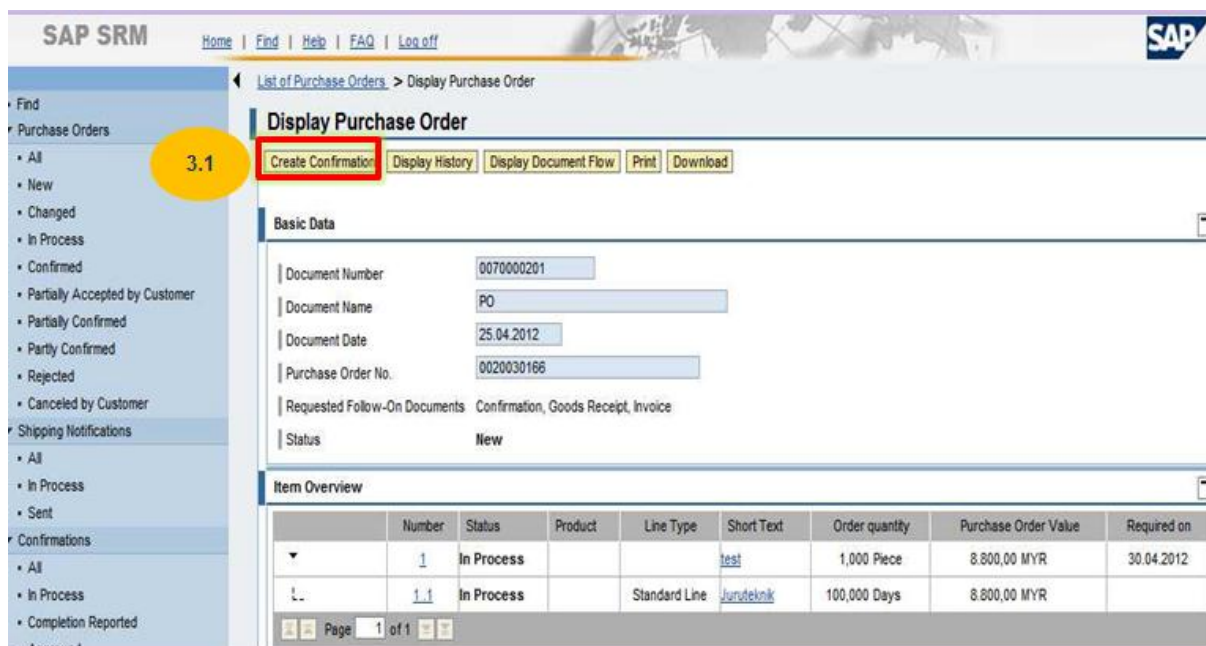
SAP SRM Home | Find | Help | FAQ | Log off

SAP

Find
Purchase Orders
All
New
Changed
In Process
Confirmed
Partially Accepted by Customer
Partially Confirmed
Partly Confirmed
Rejected
Canceled by Customer
Shipping Notifications
All
In Process
Sent
Confirmations
All
In Process
Completion Reported

List of Purchase Orders > Display Purchase Order

Display Purchase Order

3.1

Create Confirmation | Display History | Display Document Flow | Print | Download

Basic Data

Document Number 0070000201
Document Name PO
Document Date 25.04.2012
Purchase Order No. 0020030166
Requested Follow-On Documents Confirmation, Goods Receipt, Invoice
Status New

Item Overview

| | Number | Status | Product | Line Type | Short Text | Order quantity | Purchase Order Value | Required on |
|---|---|---|---|---|---|---|---|---|
| | 1 | In Process | | | test | 1,000 Piece | 8.800,00 MYR | 30.04.2012 |
| | 1.1 | In Process | | Standard Line | Juruteknik | 100,000 Days | 8.800,00 MYR | |

Page 1 of 1